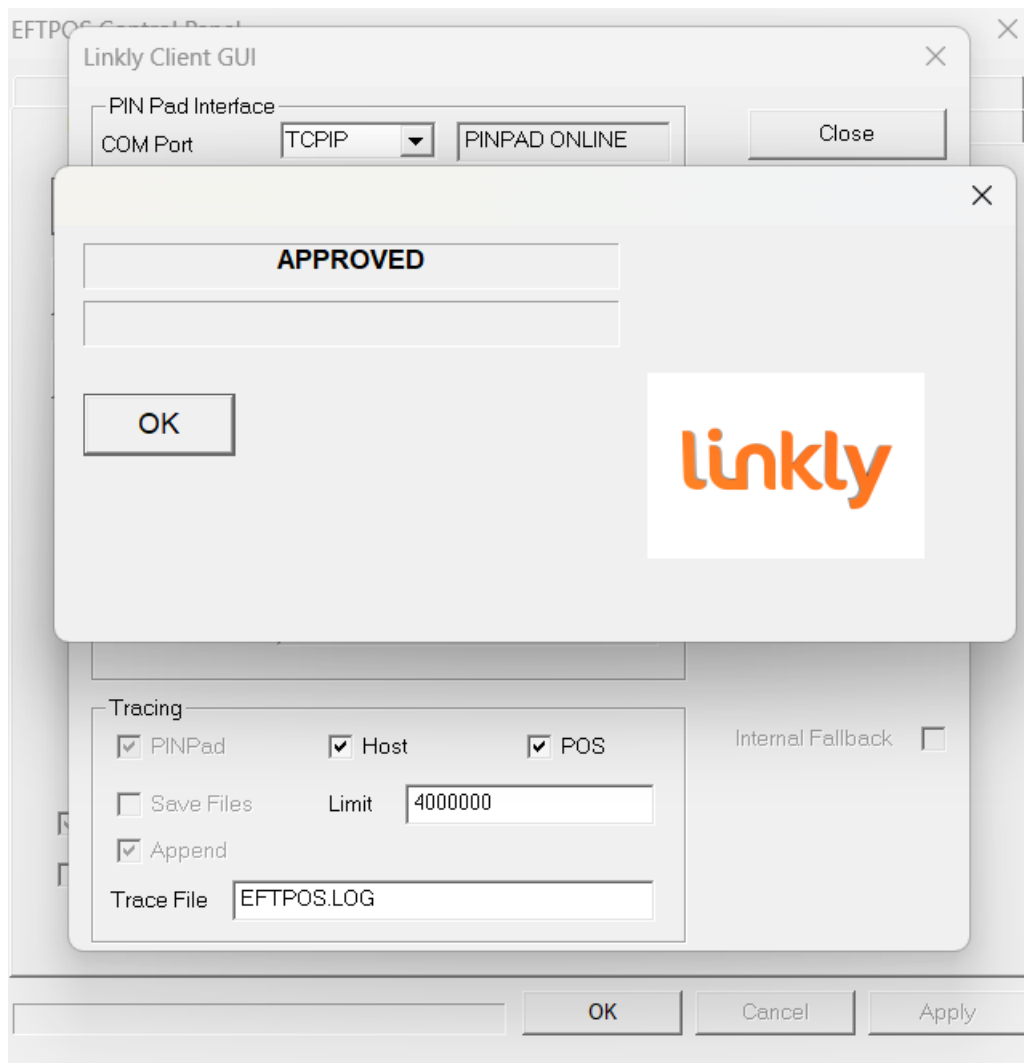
EFTPOS Control Panel

Linkly Client GUI

PIN Pad Interface
COM Port TCPIP PINPAD ONLINE

Close

APPROVED

OK

linkly

Tracing
PINPad Host POS
Save Files Limit 4000000
Append
Trace File EFTPOS.LOG

Internal Fallback

OK Cancel Apply